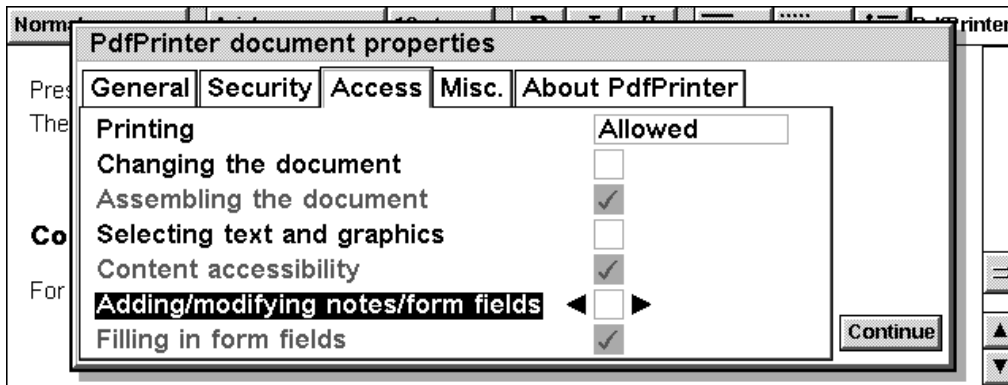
Normal

PdfPrinter document properties

General | Security | Access | Misc. | About PdfPrinter

Printing | Allowed
Changing the document
Assembling the document
Selecting text and graphics
Content accessibility
Adding/modifying notes/form fields
Filling in form fields

Continue

Pres
The

Co

For